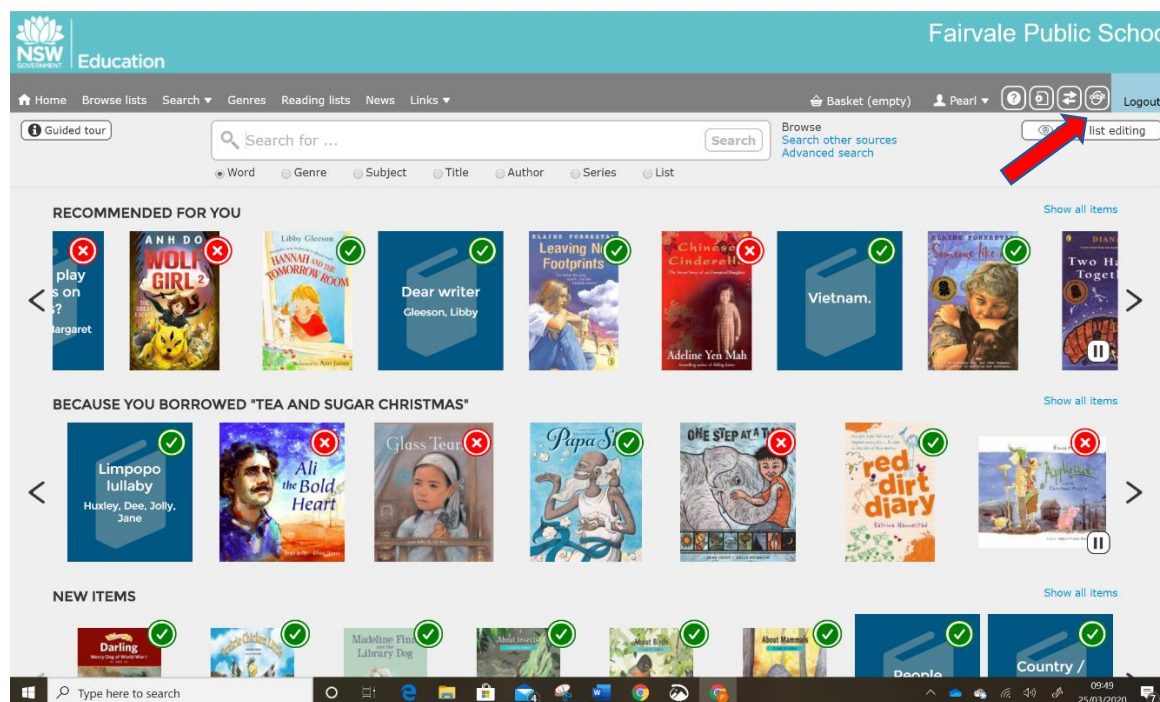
NSW GOVERNMENT | Education

Fairvale Public Schoo

Home Browse lists Search ▾ Genres Reading lists News Links ▾

Basket (empty) Pearl ▾

Logout

Guided tour

Search for ...

Search

Browse
Search other sources
Advanced search

list editing

Word Genre Subject Title Author Series List

RECOMMENDED FOR YOU

Show all items

play s on ? argaret

ANH DO WOLF GIRL 2

Libby Gleeson HANNAH AND THE TOMORROW ROOM

Dear writer Gleeson, Libby

ELAINE FORRESTAL Leaving No Footprints

Chinese Cinderella Adeline Yen Mah

Vietnam.

ELAINE FORRESTAL Someone Like Me

DIANA Two Ha Toget

BECAUSE YOU BORROWED "TEA AND SUGAR CHRISTMAS"

Show all items

Limpopo lullaby Huxley, Dee, Jolly, Jane

Ali the Bold Heart

Glass Tears

Papa Sl

ONE STEP AT A TI

red dirt diary

NEW ITEMS

Show all items

Darling

Madeline Finn and the Library Dog

About Insects

About Birds

About Mammals

People

Country /

Type here to search

09:49 25/03/2020